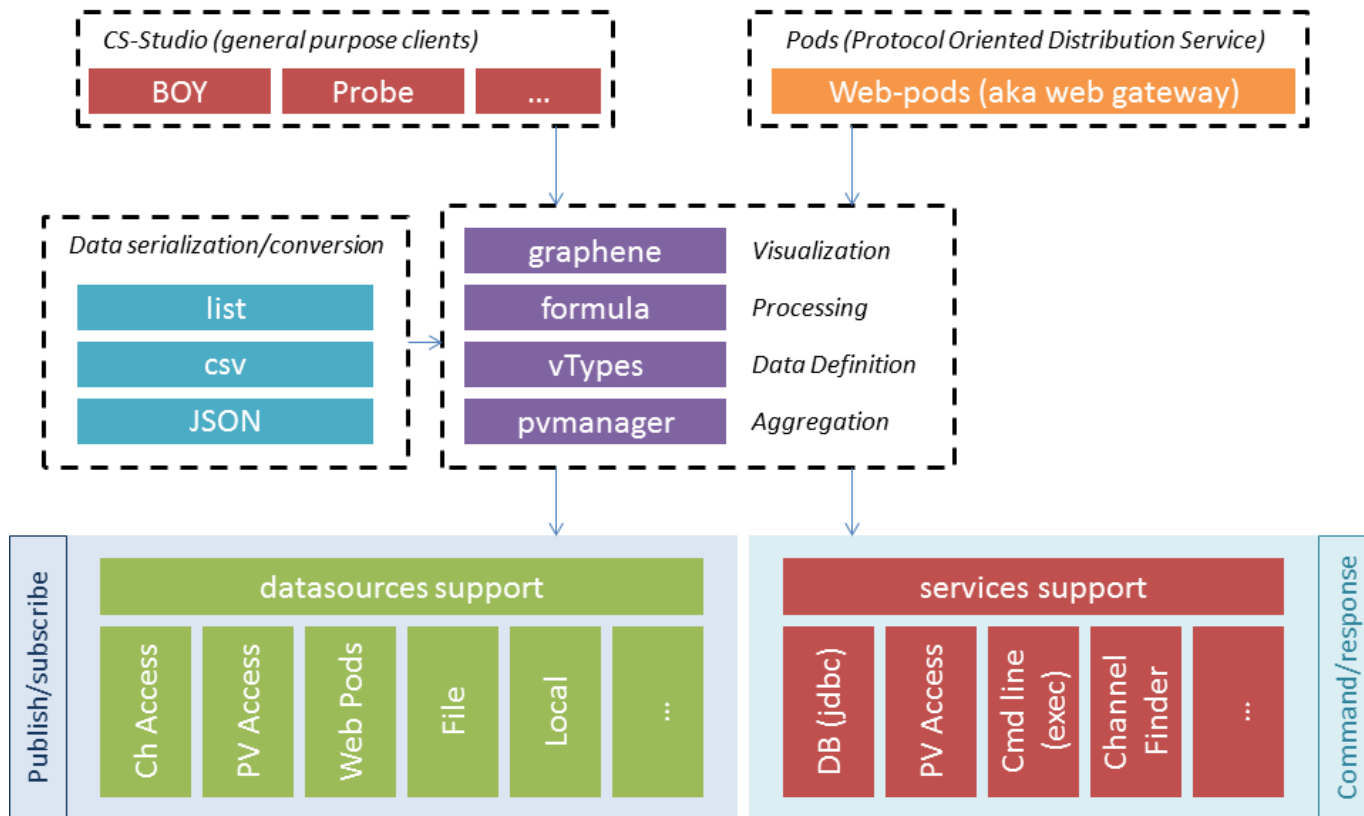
CS-Studio (general purpose clients)

BOY

Probe

...

Pods (Protocol Oriented Distribution Service)

Web-pods (aka web gateway)

Data serialization/conversion

list

csv

JSON

graphene

Visualization

formula

Processing

vTypes

Data Definition

pvmanager

Aggregation

Publish/subscribe

datasources support

Ch Access

PV Access

Web Pods

File

Local

...

services support

DB (jdbc)

PV Access

Cmd line (exec)

Channel Finder

...

Command/response